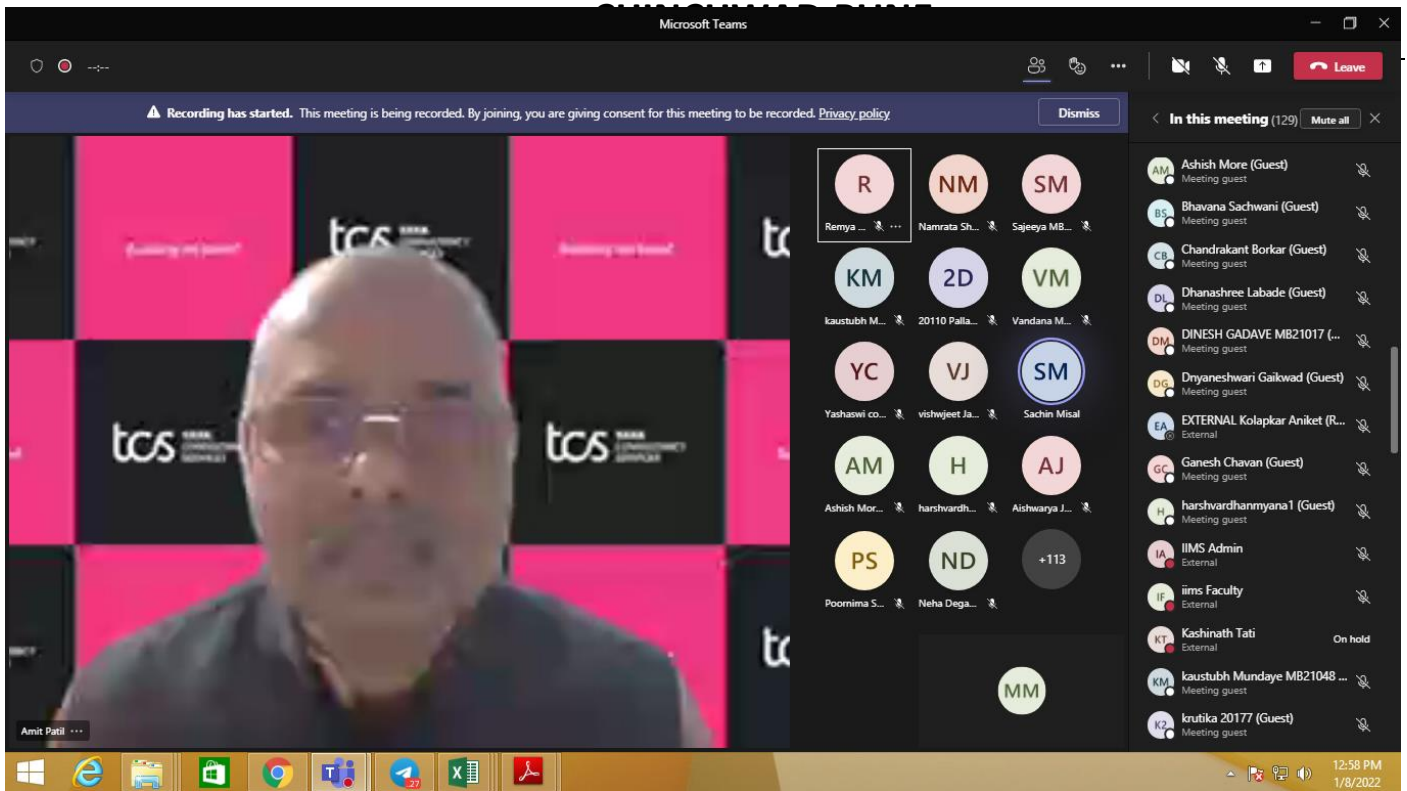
Microsoft Teams

--:--

Leave

Recording has started. This meeting is being recorded. By joining, you are giving consent for this meeting to be recorded. Privacy policy

Dismiss

In this meeting (129) Mute all

tcs

tcs

tcs

R
Remya ...

NM
Namrata Sh...

SM
Sajeeya MB...

KM
kaustubh M...

2D
20110 Palla...

VM
Vandana M...

YC
Yashaswi co...

VJ
vishwjeet Ja...

SM
Sachin Misal

AM
Ashish Mor...

H
harshvardh...

AJ
Aishwarya J...

PS
Poornima S...

ND
Neha Dega...

+113

MM

Amit Patil ···

AM Ashish More (Guest)
Meeting guest

BS Bhavana Sachwani (Guest)
Meeting guest

CB Chandrakant Borkar (Guest)
Meeting guest

DL Dhanashree Labade (Guest)
Meeting guest

DM DINESH GADAVE MB21017 (...
Meeting guest

DG Dnyaneshwari Gaikwad (Guest)
Meeting guest

EA EXTERNAL Kolapkar Aniket (R...
External

GC Ganesh Chavan (Guest)
Meeting guest

H harshvardhanmyana1 (Guest)
Meeting guest

IA IIMS Admin
External

IF iims Faculty
External

KT Kashinath Tati
External
On hold

KM kaustubh Mundaye MB21048 ...
Meeting guest

K2 krutika 20177 (Guest)
Meeting guest

27

12:58 PM
1/8/2022